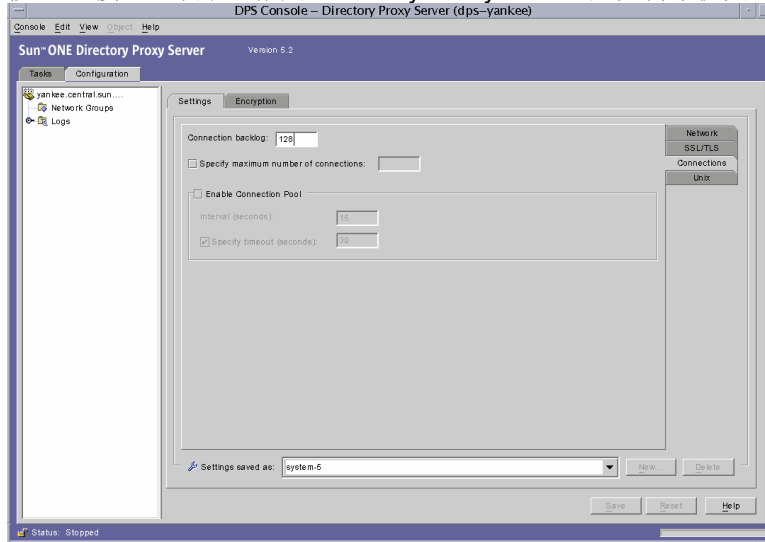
DPS Console – Directory Proxy Server (dps–yankee)

Console Edit View Object Help

Sun™ ONE Directory Proxy Server Version 5.2

Tasks Configuration

yankee.central.sun....
Network Groups
Logs

Settings Encryption

Connection backlog: 128

Specify maximum number of connections:

Enable Connection Pool

Interval (seconds): 15

Specify timeout (seconds): 30

Network
SSL/TLS
Connections
Unix

Settings saved as: system-5

New... Delete

Save Reset Help

Status: Stopped